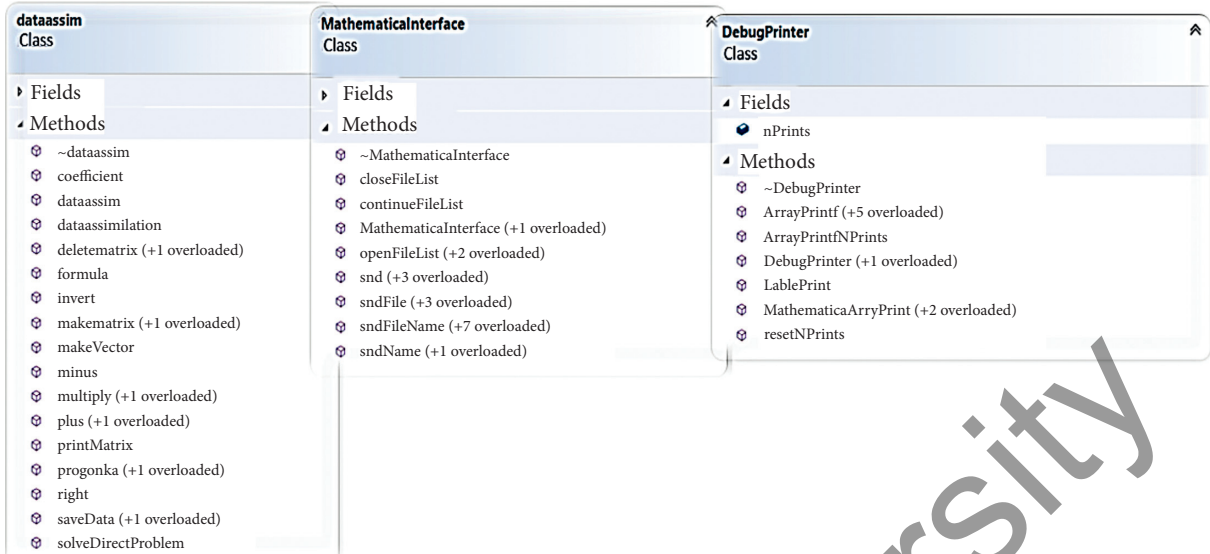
dataassim
Class

Fields
Methods
~dataassim
coefficient
dataassim
dataassimilation
deletematrix (+1 overloaded)
formula
invert
makematrix (+1 overloaded)
makeVector
minus
multiply (+1 overloaded)
plus (+1 overloaded)
printMatrix
progonka (+1 overloaded)
right
saveData (+1 overloaded)
solveDirectProblem

MathematicaInterface
Class

Fields
Methods
~MathematicaInterface
closeFileList
continueFileList
MathematicaInterface (+1 overloaded)
openFileList (+2 overloaded)
snd (+3 overloaded)
sndFile (+3 overloaded)
sndFileName (+7 overloaded)
sndName (+1 overloaded)

DebugPrinter
Class

Fields
nPrints
Methods
~DebugPrinter
ArrayPrintf (+5 overloaded)
ArrayPrintfNPrints
DebugPrinter (+1 overloaded)
LablePrint
MathematicaArryPrint (+2 overloaded)
resetNPrints

rsity